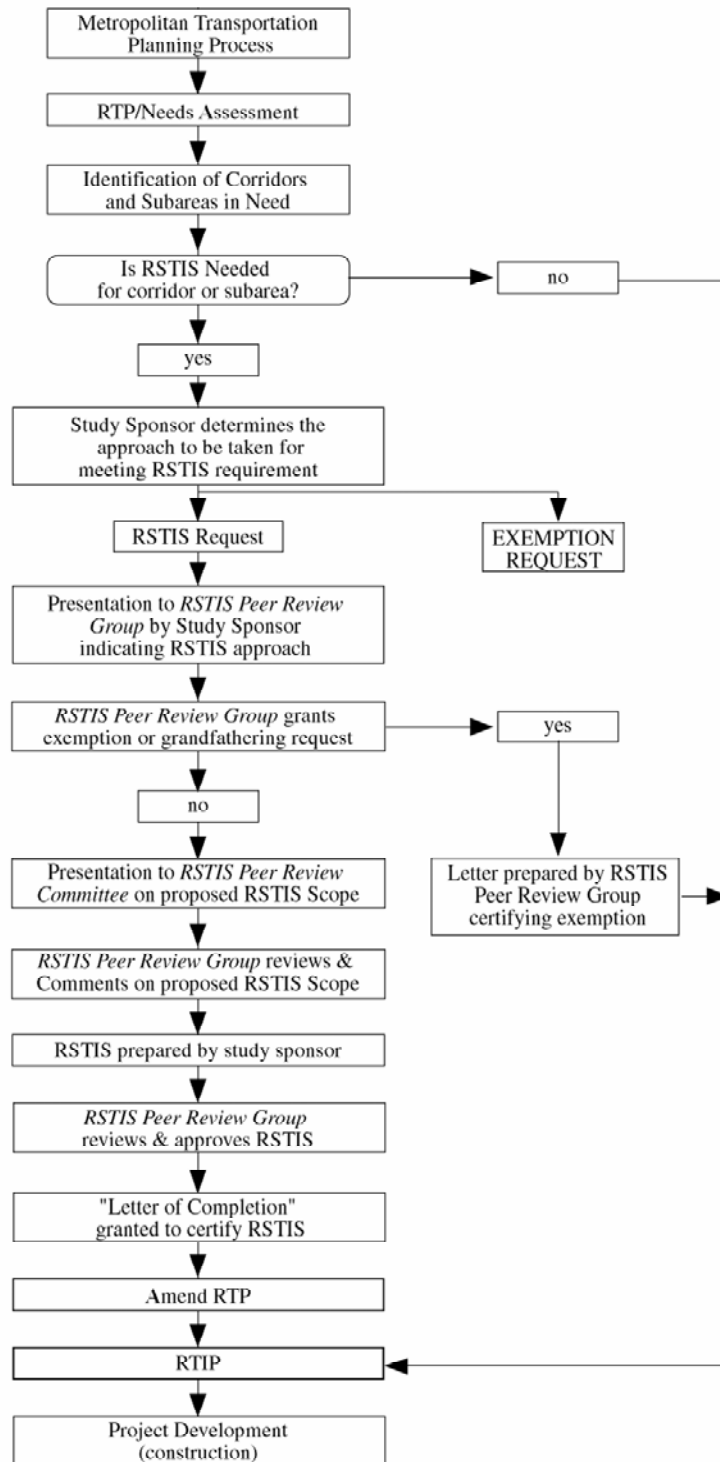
Metropolitan Transportation Planning Process

RTP/Needs Assessment

Identification of Corridors and Subareas in Need

Is RSTIS Needed for corridor or subarea?

no

yes

Study Sponsor determines the approach to be taken for meeting RSTIS requirement

RSTIS Request

EXEMPTION REQUEST

Presentation to *RSTIS Peer Review Group* by Study Sponsor indicating RSTIS approach

*RSTIS Peer Review Group* grants exemption or grandfathering request

yes

no

Presentation to *RSTIS Peer Review Committee* on proposed RSTIS Scope

Letter prepared by RSTIS Peer Review Group certifying exemption

*RSTIS Peer Review Group* reviews & Comments on proposed RSTIS Scope

RSTIS prepared by study sponsor

*RSTIS Peer Review Group* reviews & approves RSTIS

"Letter of Completion" granted to certify RSTIS

Amend RTP

RTIP

Project Development (construction)